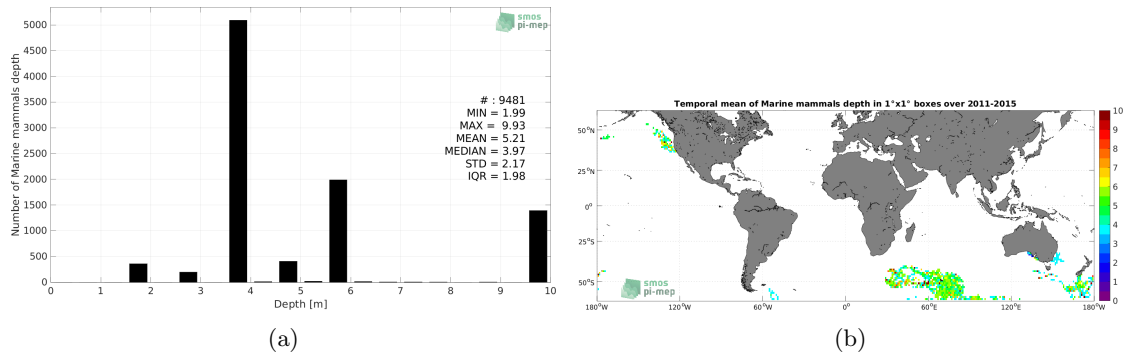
smos pi-mep

5000
4500
4000
3500
3000
2500
2000
1500
1000
500
0

Number of Marine mammals depth

# : 9481
MIN = 1.99
MAX = 9.93
MEAN = 5.21
MEDIAN = 3.97
STD = 2.17
IQR = 1.98

0 1 2 3 4 5 6 7 8 9 10
Depth [m]

(a)

Temporal mean of Marine mammals depth in 1°x1° boxes over 2011-2015

50°N
25°N
0°
25°S
50°S

180°W 120°W 60°W 0° 60°E 120°E 180°W

10
9
8
7
6
5
4
3
2
1
0

smos pi-mep

(b)